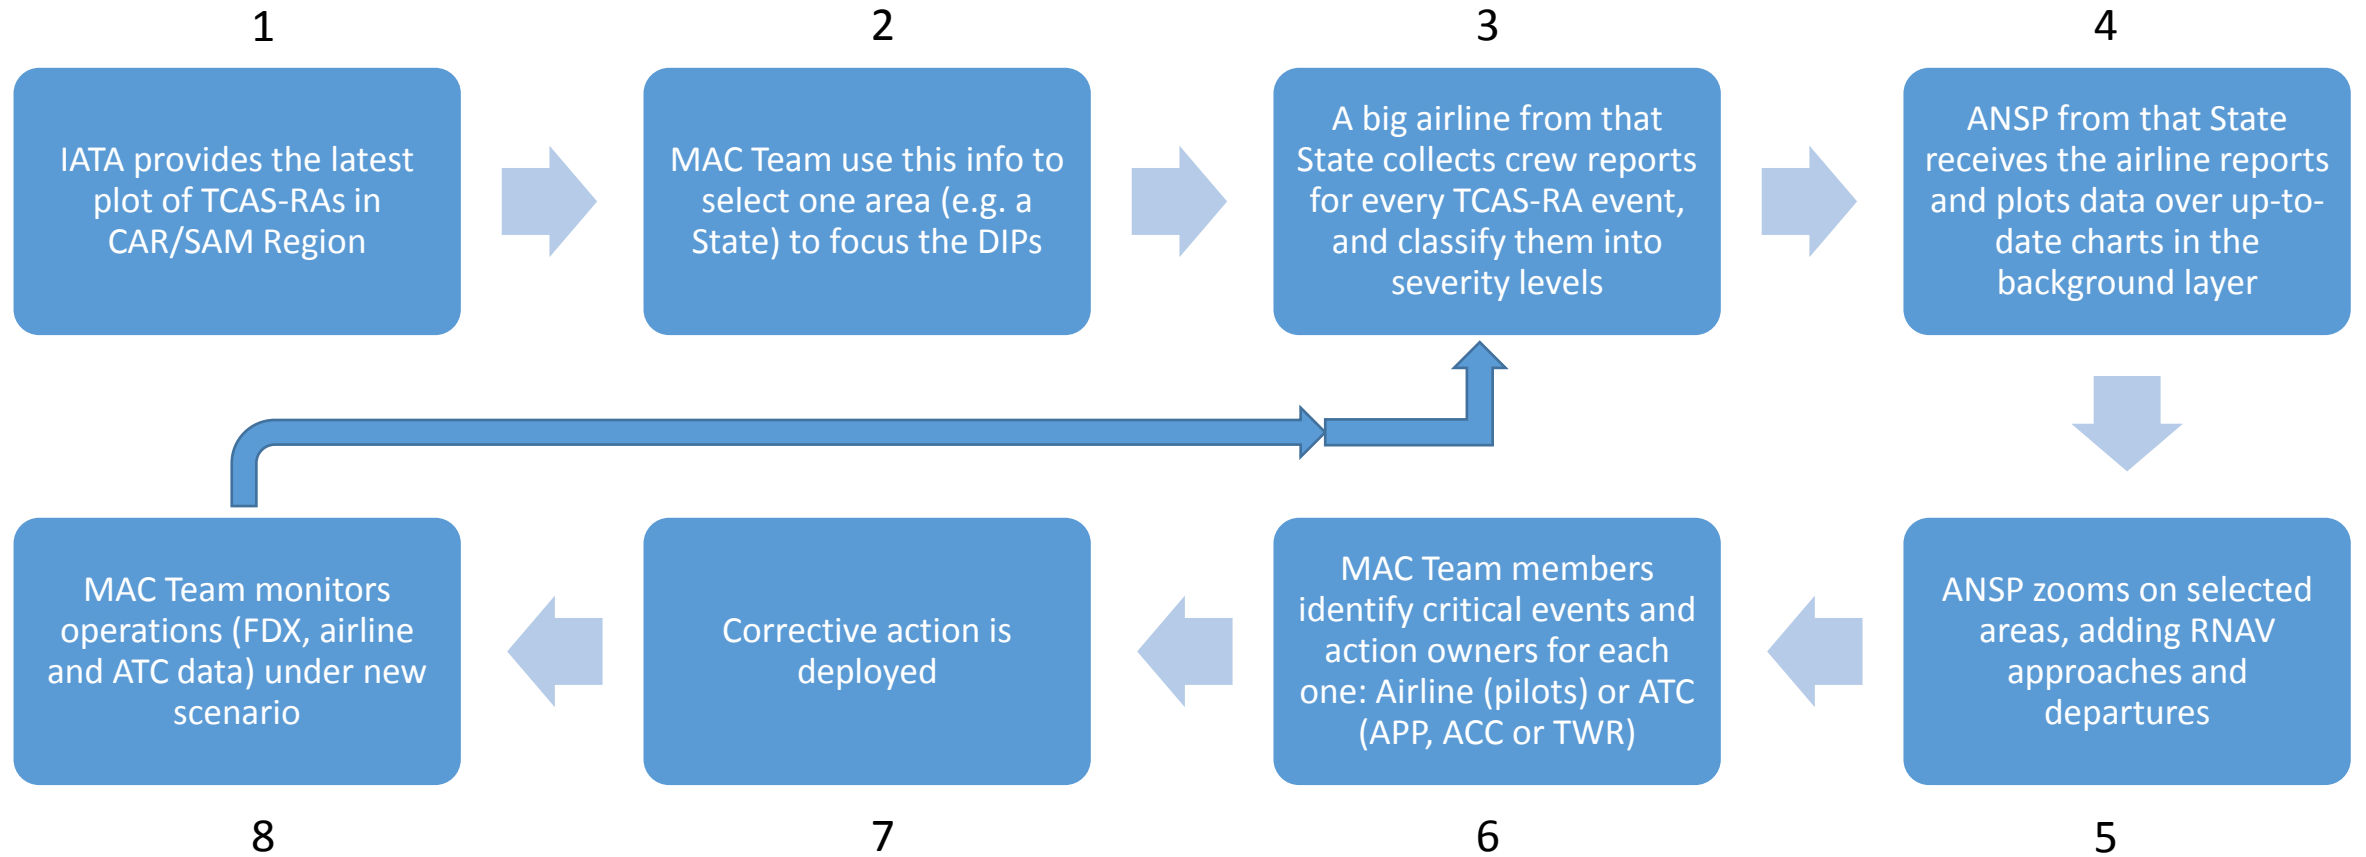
1

IATA provides the latest plot of TCAS-RAs in CAR/SAM Region

2

MAC Team use this info to select one area (e.g. a State) to focus the DIPs

3

A big airline from that State collects crew reports for every TCAS-RA event, and classify them into severity levels

4

ANSP from that State receives the airline reports and plots data over up-to-date charts in the background layer

5

ANSP zooms on selected areas, adding RNAV approaches and departures

6

MAC Team members identify critical events and action owners for each one: Airline (pilots) or ATC (APP, ACC or TWR)

7

Corrective action is deployed

8

MAC Team monitors operations (FDX, airline and ATC data) under new scenario